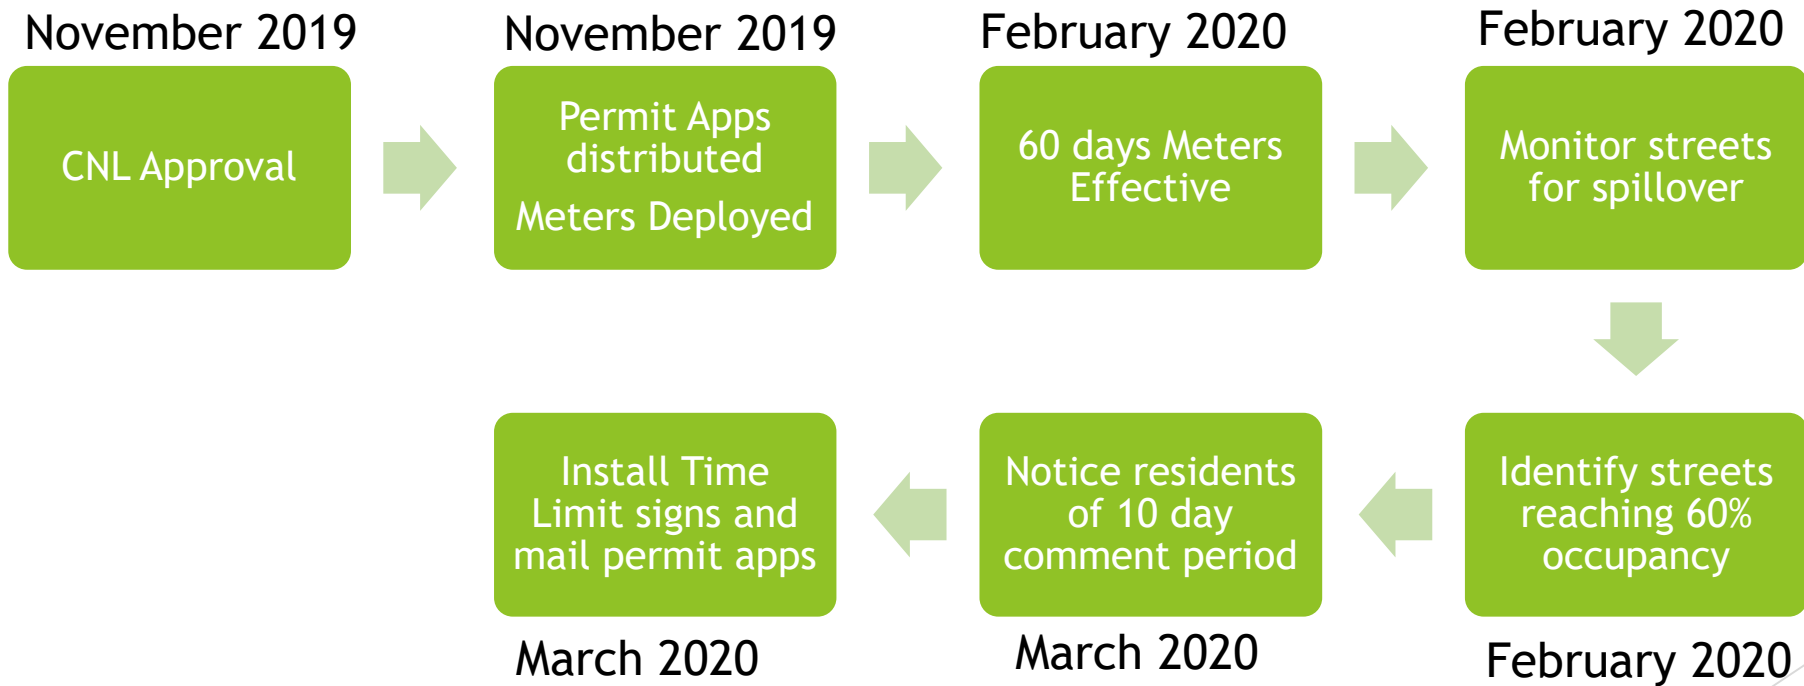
November 2019

CNL Approval

November 2019

Permit Apps distributed

Meters Deployed

February 2020

60 days Meters Effective

February 2020

Monitor streets for spillover

Identify streets reaching 60% occupancy

February 2020

Notice residents of 10 day comment period

March 2020

Install Time Limit signs and mail permit apps

March 2020